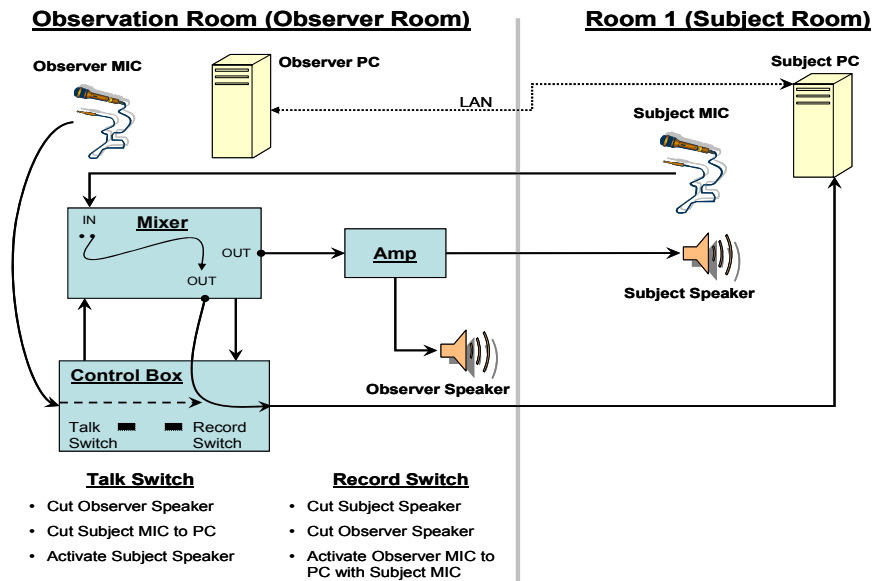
Observation Room (Observer Room)

Room 1 (Subject Room)

Observer MIC

Observer PC

LAN

Subject PC

Subject MIC

IN

Mixer

OUT

OUT

Amp

Subject Speaker

Control Box

Observer Speaker

Talk Switch

Record Switch

Talk Switch

- Cut Observer Speaker
- Cut Subject MIC to PC
- Activate Subject Speaker

Record Switch

- Cut Subject Speaker
- Cut Observer Speaker
- Activate Observer MIC to PC with Subject MIC